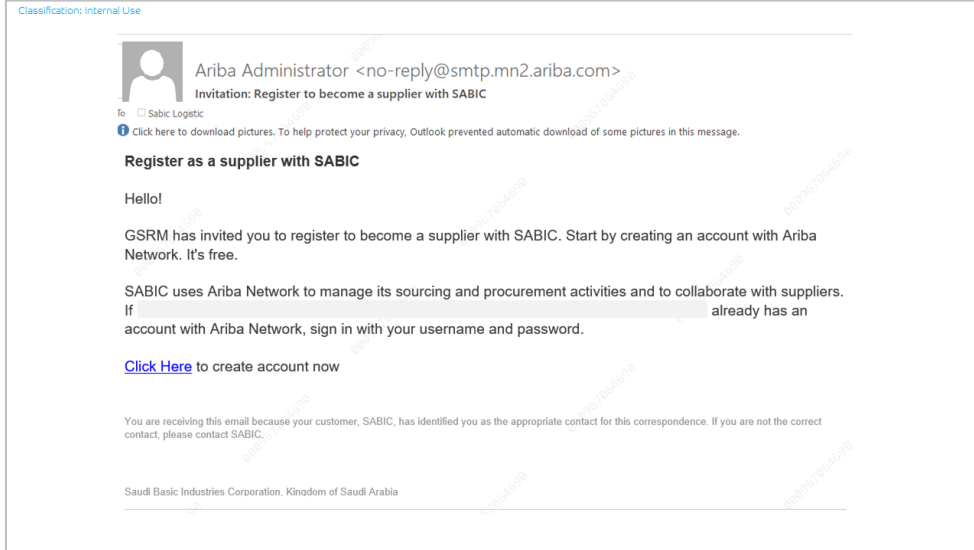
Classification: Internal Use

Ariba Administrator <no-reply@smtp.mn2.ariba.com>
Invitation: Register to become a supplier with SABIC

To Sabic Logistic

Click here to download pictures. To help protect your privacy, Outlook prevented automatic download of some pictures in this message.

Register as a supplier with SABIC

Hello!

GSRM has invited you to register to become a supplier with SABIC. Start by creating an account with Ariba Network. It's free.

SABIC uses Ariba Network to manage its sourcing and procurement activities and to collaborate with suppliers. If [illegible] already has an account with Ariba Network, sign in with your username and password.

Click Here to create account now

You are receiving this email because your customer, SABIC, has identified you as the appropriate contact for this correspondence. If you are not the correct contact, please contact SABIC.

Saudi Basic Industries Corporation, Kingdom of Saudi Arabia